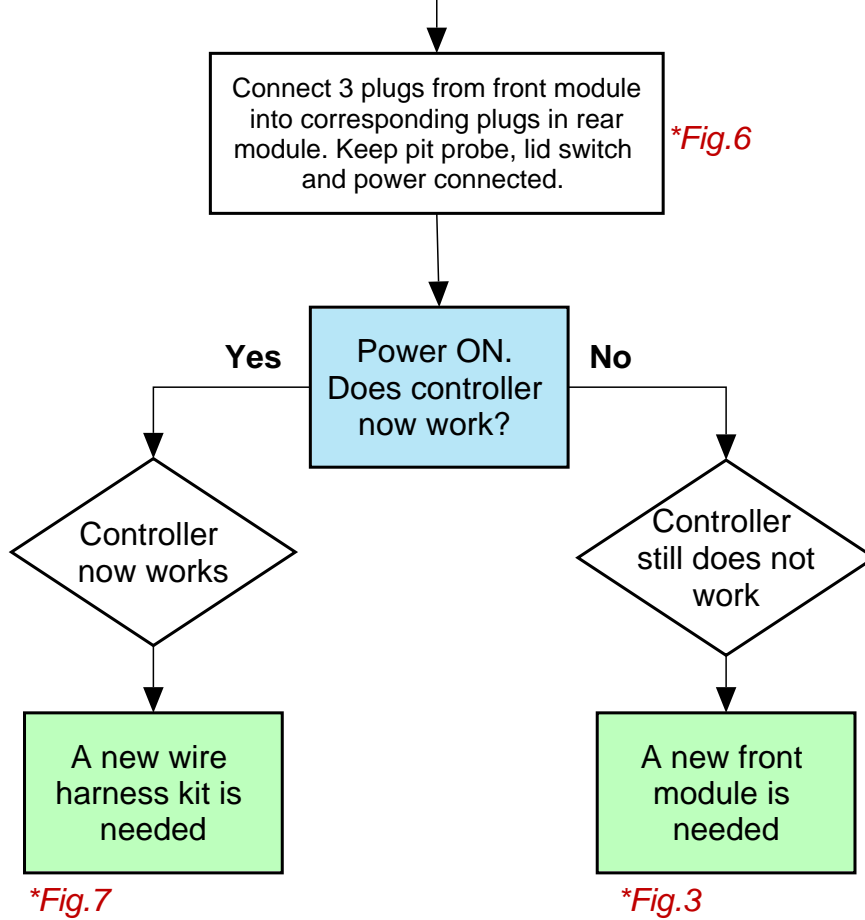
Connect 3 plugs from front module into corresponding plugs in rear module. Keep pit probe, lid switch and power connected.

*Fig.6

Yes

Power ON. Does controller now work?

No

Controller now works

Controller still does not work

A new wire harness kit is needed

A new front module is needed

*Fig.7

*Fig.3